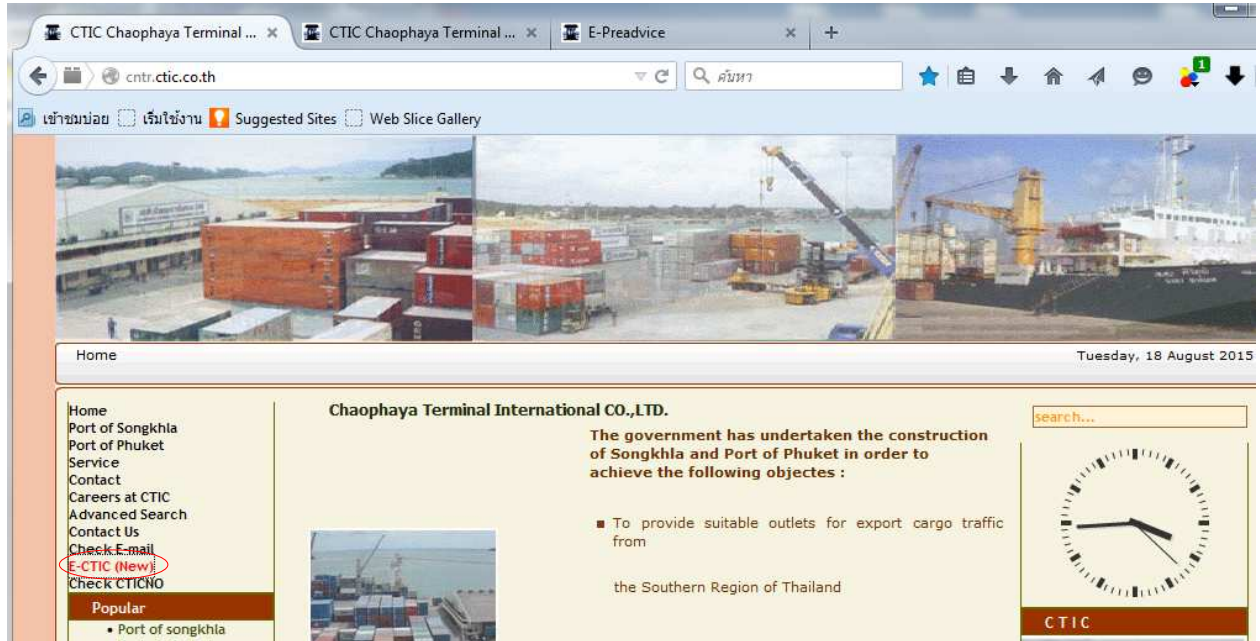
CTIC Chaophaya Terminal ... ×
CTIC Chaophaya Terminal ... ×
E-Preadvice ×
+

cntr.ctic.co.th
ค้นหา
1

เข้าชมบ่อย เริ่มใช้งาน Suggested Sites Web Slice Gallery

Home
Tuesday, 18 August 2015

Home
Port of Songkhla
Port of Phuket
Service
Contact
Careers at CTIC
Advanced Search
Contact Us
Check E-mail
E-CTIC (New)
Check CTICNO
Popular
• Port of songkhla

Chaophaya Terminal International CO.,LTD.

The government has undertaken the construction of Songkhla and Port of Phuket in order to achieve the following objectes :

■ To provide suitable outlets for export cargo traffic from

the Southern Region of Thailand

search...

CTIC